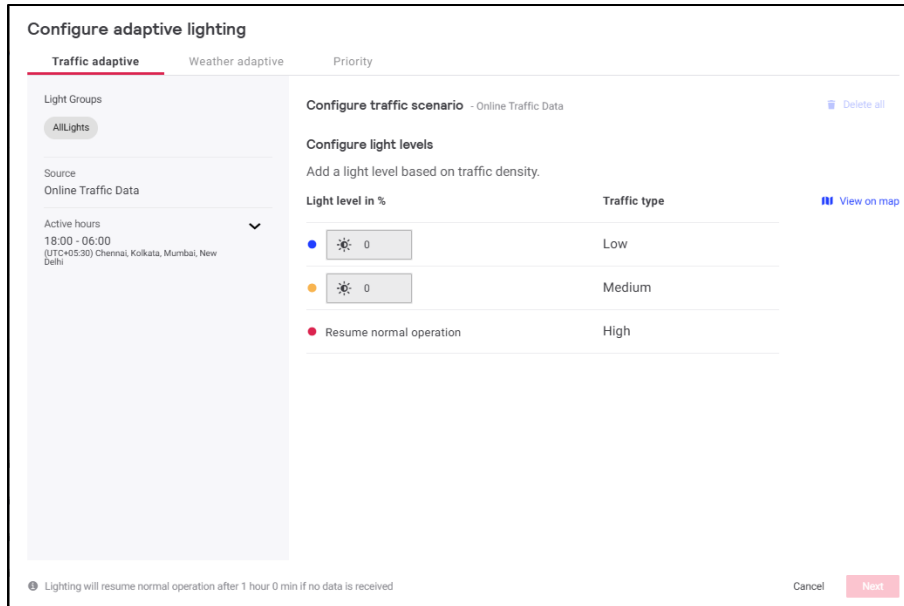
Configure adaptive lighting

Traffic adaptive Weather adaptive Priority

Light Groups

AllLights

Source
Online Traffic Data

Active hours
18:00 - 06:00
(UTC+05:30) Chennai, Kolkata, Mumbai, New Delhi

Configure traffic scenario - Online Traffic Data

Delete all

Configure light levels

Add a light level based on traffic density.

View on map

| Light level in % | Traffic type |
|---|---|
| 0 | Low |
| 0 | Medium |
| Resume normal operation | High |

Lighting will resume normal operation after 1 hour 0 min if no data is received

Cancel Next